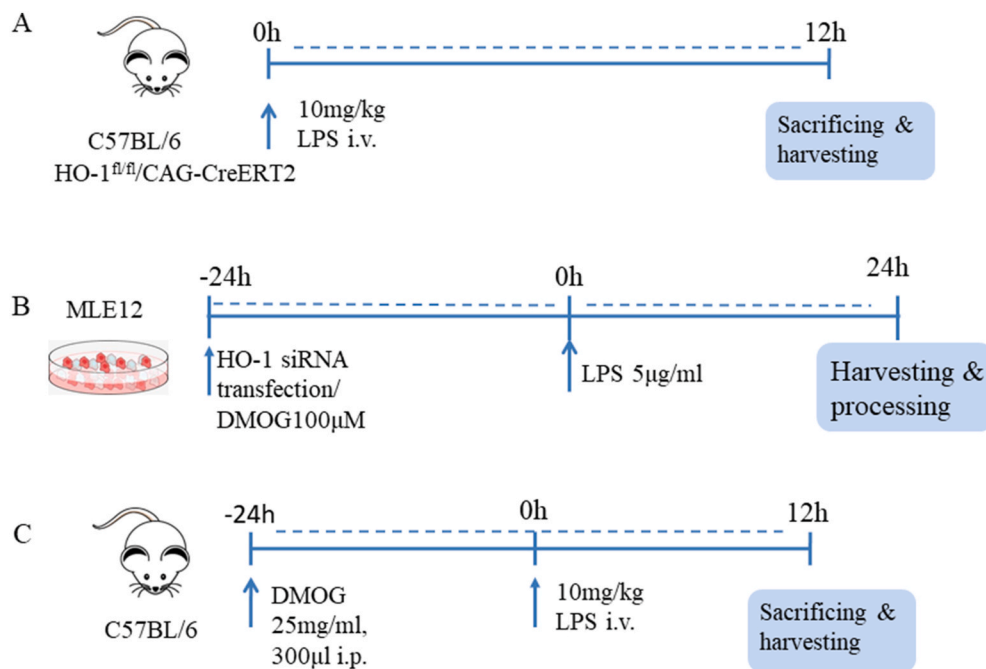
A

0h

12h

10mg/kg LPS i.v.

C57BL/6 HO-1$^{fl/fl}$/CAG-CreERT2

Sacrificing & harvesting

B

MLE12

-24h

0h

24h

HO-1 siRNA transfection/ DMOG100μM

LPS 5μg/ml

Harvesting & processing

C

-24h

0h

12h

C57BL/6

DMOG 25mg/ml, 300μl i.p.

10mg/kg LPS i.v.

Sacrificing & harvesting